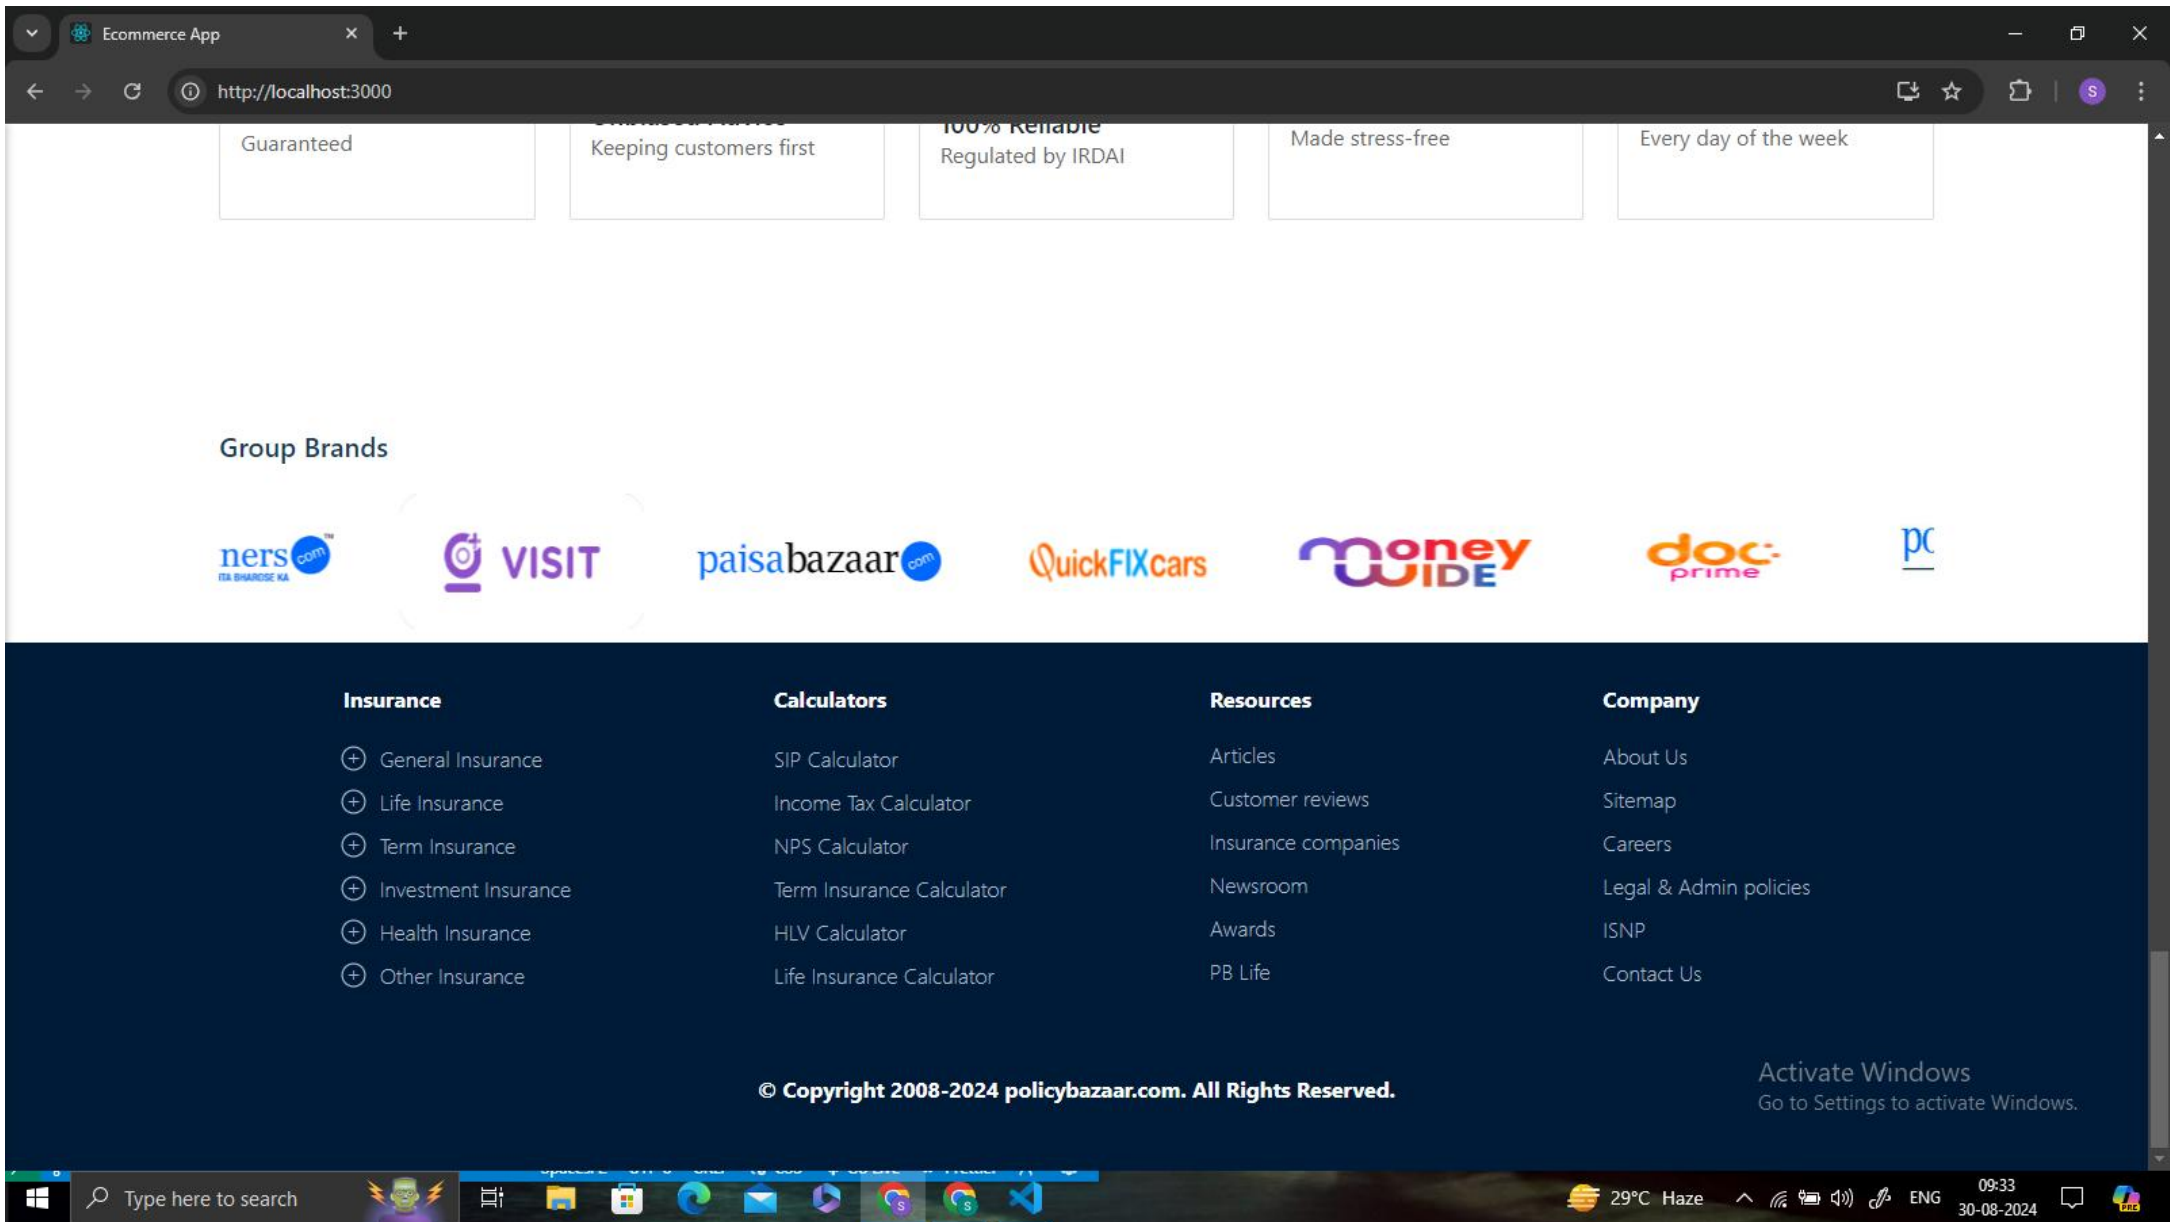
Ecommerce App

http://localhost:3000

Guaranteed

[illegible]
Keeping customers first

100% Reliable
Regulated by IRDAI

Made stress-free

Every day of the week

Group Brands

ners com
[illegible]

VISIT

paisabazaar com

QuickFIXcars

money GUIDE

doc prime

pc

Insurance

General Insurance
Life Insurance
Term Insurance
Investment Insurance
Health Insurance
Other Insurance

Calculators

SIP Calculator
Income Tax Calculator
NPS Calculator
Term Insurance Calculator
HLV Calculator
Life Insurance Calculator

Resources

Articles
Customer reviews
Insurance companies
Newsroom
Awards
PB Life

Company

About Us
Sitemap
Careers
Legal & Admin policies
ISNP
Contact Us

© Copyright 2008-2024 policybazaar.com. All Rights Reserved.

Activate Windows
Go to Settings to activate Windows.

Type here to search

29°C Haze

ENG

09:33
30-08-2024